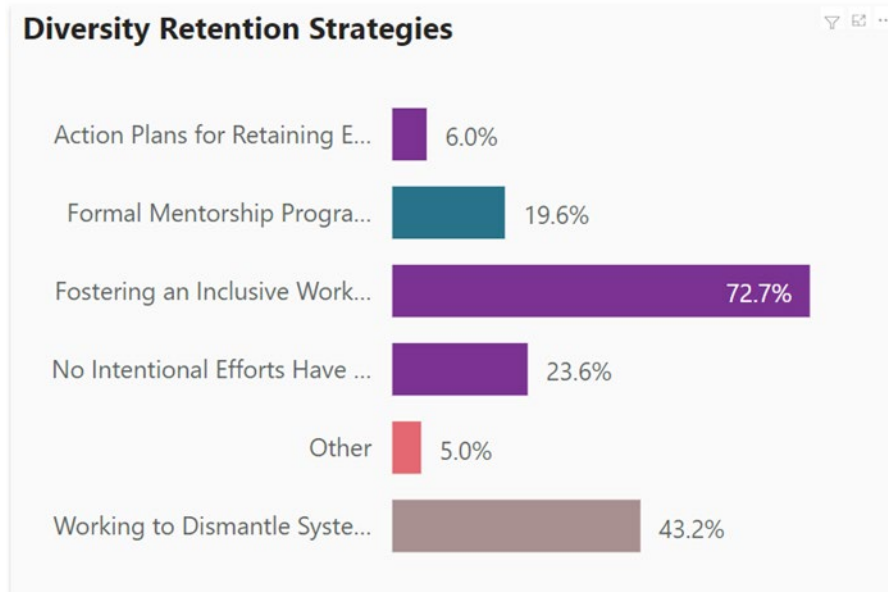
Diversity Retention Strategies

Action Plans for Retaining E... 6.0%

Formal Mentorship Progra... 19.6%

Fostering an Inclusive Work... 72.7%

No Intentional Efforts Have ... 23.6%

Other 5.0%

Working to Dismantle Syste... 43.2%